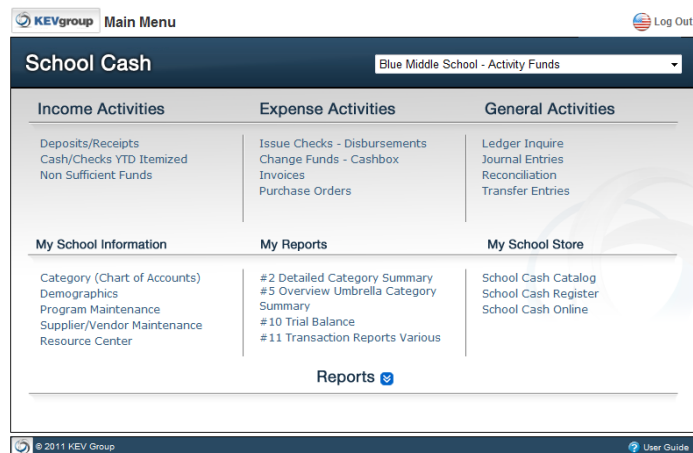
KEVgroup Main Menu

Log Out

School Cash

Blue Middle School - Activity Funds

Income Activities

Deposits/Receipts
Cash/Checks YTD Itemized
Non Sufficient Funds

Expense Activities

Issue Checks - Disbursements
Change Funds - Cashbox
Invoices
Purchase Orders

General Activities

Ledger Inquire
Journal Entries
Reconciliation
Transfer Entries

My School Information

Category (Chart of Accounts)
Demographics
Program Maintenance
Supplier/Vendor Maintenance
Resource Center

My Reports

#2 Detailed Category Summary
#5 Overview Umbrella Category Summary
#10 Trial Balance
#11 Transaction Reports Various

My School Store

School Cash Catalog
School Cash Register
School Cash Online

Reports

© 2011 KEV Group

User Guide